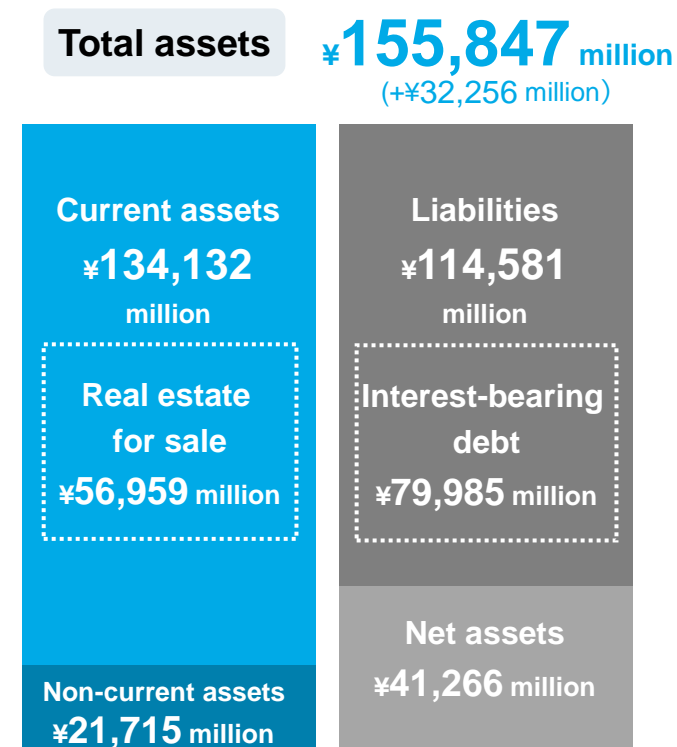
Total assets

¥155,847 million
(+¥32,256 million)

Current assets
¥134,132 million

Real estate for sale
¥56,959 million

Non-current assets
¥21,715 million

Liabilities
¥114,581 million

Interest-bearing debt
¥79,985 million

Net assets
¥41,266 million